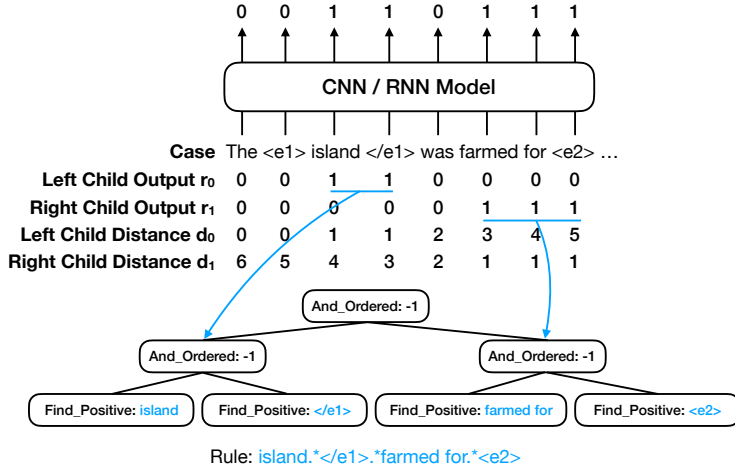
0 0 1 1 0 1 1 1

CNN / RNN Model

| | | | | | | | | |
|---|---|---|---|---|---|---|---|---|
| **Case** | The | <e1> | island | </e1> | was | farmed | for | <e2> … |
| **Left Child Output $r_0$** | 0 | 0 | 1 | 1 | 0 | 0 | 0 | 0 |
| **Right Child Output $r_1$** | 0 | 0 | 0 | 0 | 0 | 1 | 1 | 1 |
| **Left Child Distance $d_0$** | 0 | 0 | 1 | 1 | 2 | 3 | 4 | 5 |
| **Right Child Distance $d_1$** | 6 | 5 | 4 | 3 | 2 | 1 | 1 | 1 |

And_Ordered: -1

And_Ordered: -1

And_Ordered: -1

Find_Positive: island

Find_Positive: </e1>

Find_Positive: farmed for

Find_Positive: <e2>

Rule: island.*</e1>.*farmed for.*<e2>